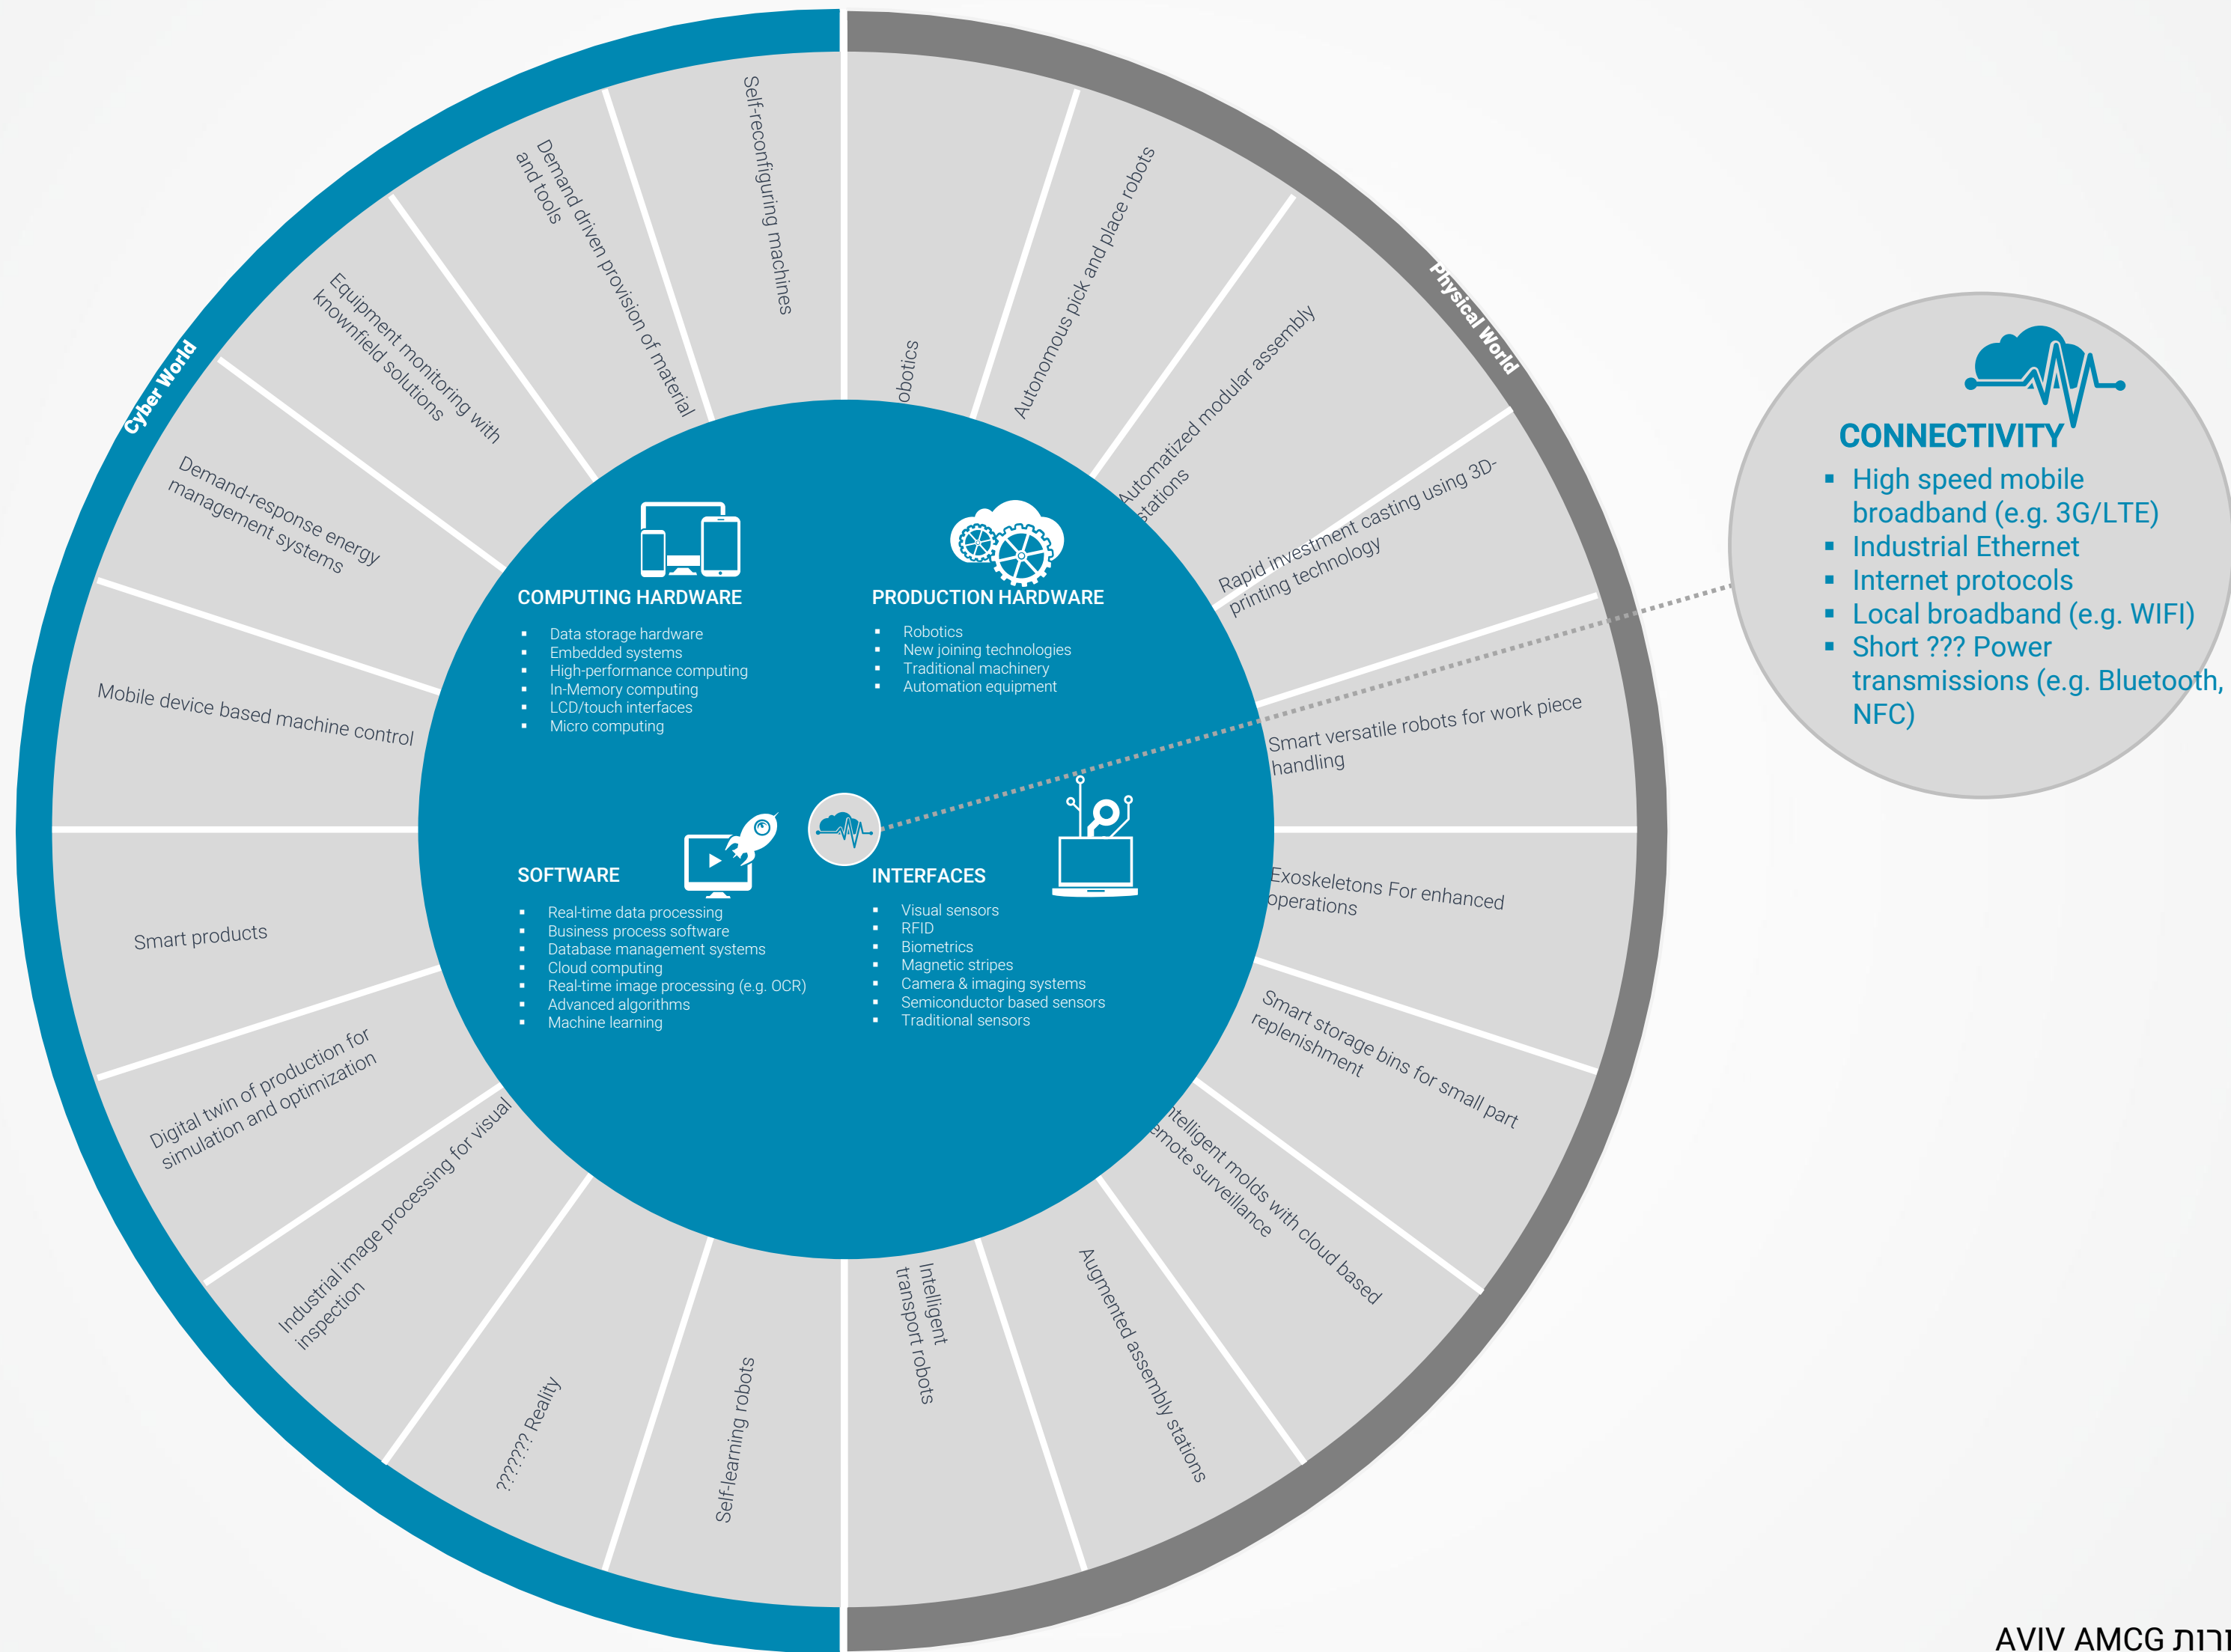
Cyber World

Physical World

Self-reconfiguring machines

Demand driven provision of material and tools

Equipment monitoring with knownfield solutions

Demand-response energy management systems

Mobile device based machine control

Smart products

Digital twin of production for simulation and optimization

Industrial image processing for visual inspection

?????? Reality

Self-learning robots

Intelligent transport robots

Augmented assembly stations

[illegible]ntelligent molds with cloud based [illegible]emote surveillance

Smart storage bins for small part replenishment

Exoskeletons For enhanced operations

Smart versatile robots for work piece handling

Rapid investment casting using 3D-printing technology

Automatized modular assembly stations

Autonomous pick and place robots

obotics

COMPUTING HARDWARE
- Data storage hardware
- Embedded systems
- High-performance computing
- In-Memory computing
- LCD/touch interfaces
- Micro computing

PRODUCTION HARDWARE
- Robotics
- New joining technologies
- Traditional machinery
- Automation equipment

SOFTWARE
- Real-time data processing
- Business process software
- Database management systems
- Cloud computing
- Real-time image processing (e.g. OCR)
- Advanced algorithms
- Machine learning

INTERFACES
- Visual sensors
- RFID
- Biometrics
- Magnetic stripes
- Camera & imaging systems
- Semiconductor based sensors
- Traditional sensors

CONNECTIVITY
- High speed mobile broadband (e.g. 3G/LTE)
- Industrial Ethernet
- Internet protocols
- Local broadband (e.g. WIFI)
- Short ??? Power transmissions (e.g. Bluetooth, NFC)

AVIV AMCG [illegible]רות